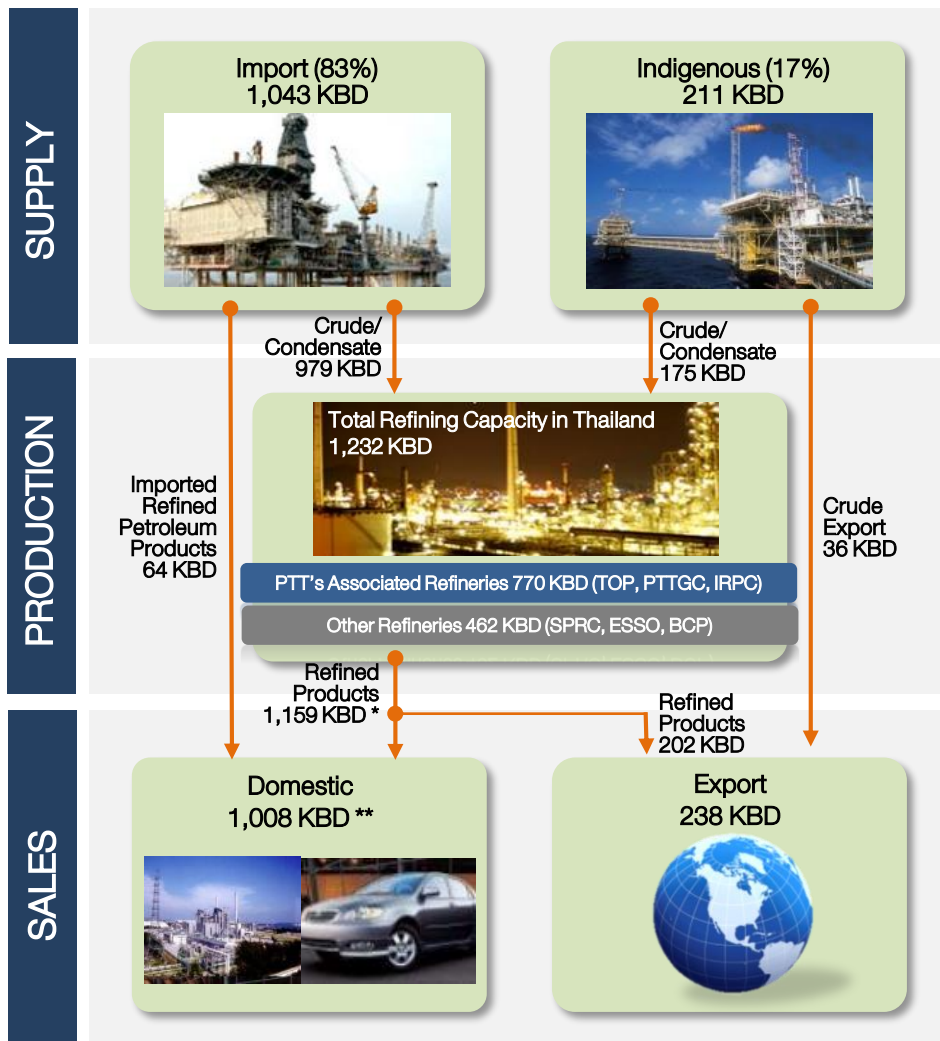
SUPPLY

Import (83%)
1,043 KBD

Indigenous (17%)
211 KBD

Crude/
Condensate
979 KBD

Crude/
Condensate
175 KBD

PRODUCTION

Imported
Refined
Petroleum
Products
64 KBD

Total Refining Capacity in Thailand
1,232 KBD

PTT's Associated Refineries 770 KBD (TOP, PTTGC, IRPC)

Other Refineries 462 KBD (SPRC, ESSO, BCP)

Crude
Export
36 KBD

Refined
Products
1,159 KBD *

Refined
Products
202 KBD

SALES

Domestic
1,008 KBD **

Export
238 KBD